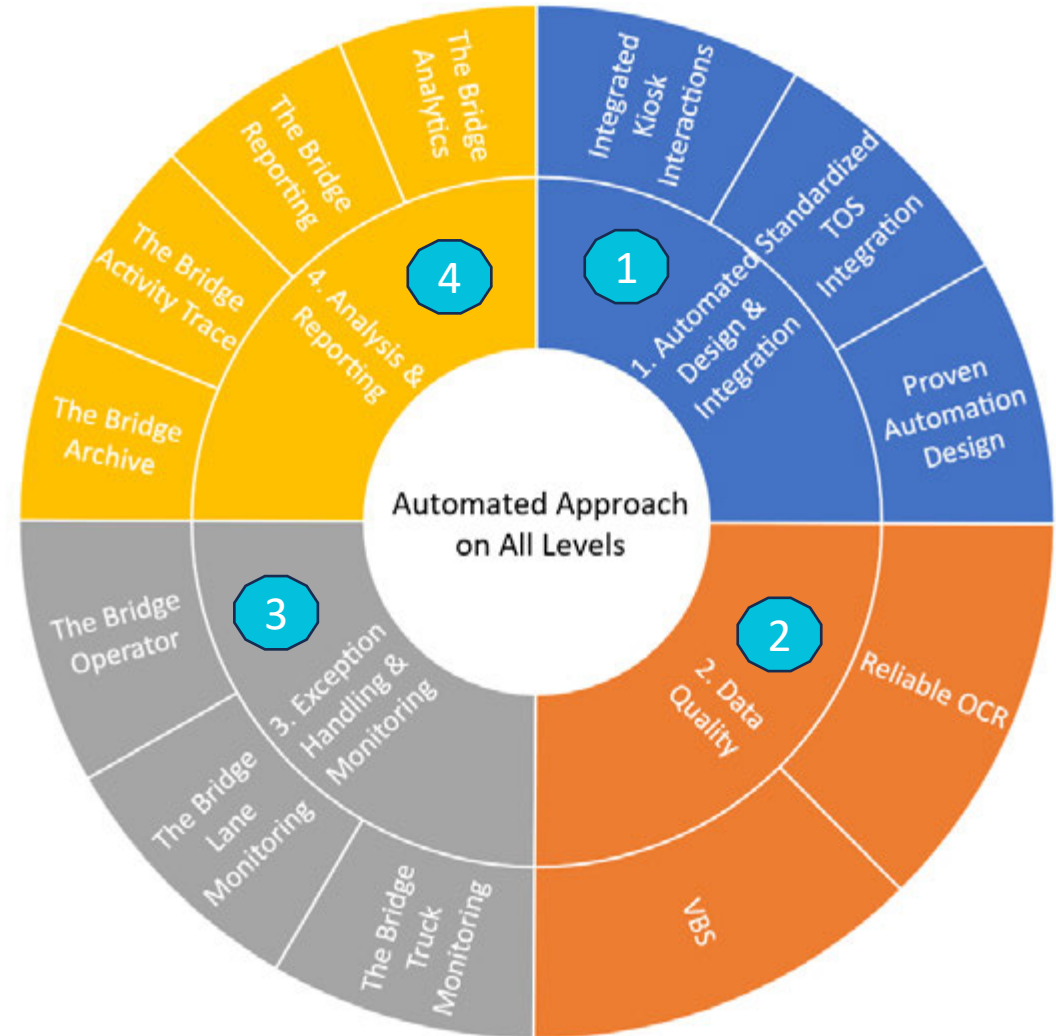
Automated Approach on All Levels

1

1. Automated Design & Integration

Integrated Kiosk Interactions

Standardized TOS Integration

Proven Automation Design

2

2. Data Quality

Reliable OCR

VBS

3

3. Exception Handling & Monitoring

The Bridge Operator

The Bridge Lane Monitoring

The Bridge Truck Monitoring

4

4. Analysis & Reporting

The Bridge Archive

The Bridge Activity Trace

The Bridge Reporting

The Bridge Analytics